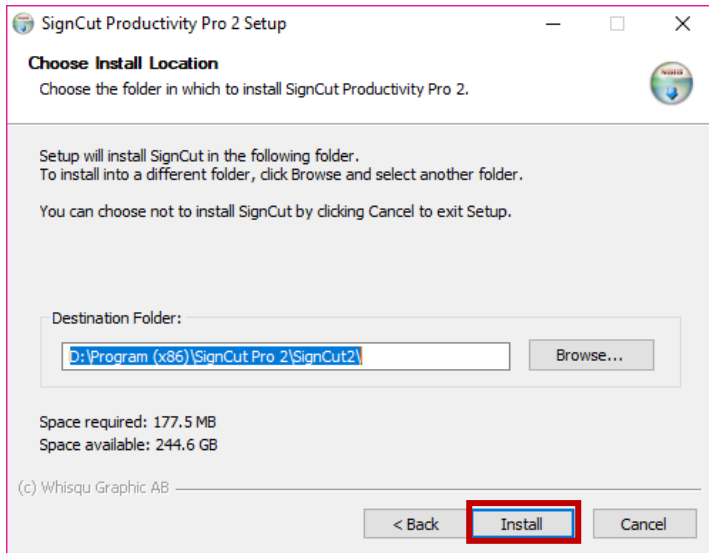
SignCut Productivity Pro 2 Setup

Choose Install Location

Choose the folder in which to install SignCut Productivity Pro 2.

Setup will install SignCut in the following folder.
To install into a different folder, click Browse and select another folder.

You can choose not to install SignCut by clicking Cancel to exit Setup.

Destination Folder:

D:\Program (x86)\SignCut Pro 2\SignCut2\

Browse...

Space required: 177.5 MB
Space available: 244.6 GB

(c) Whisqu Graphic AB

< Back

Install

Cancel